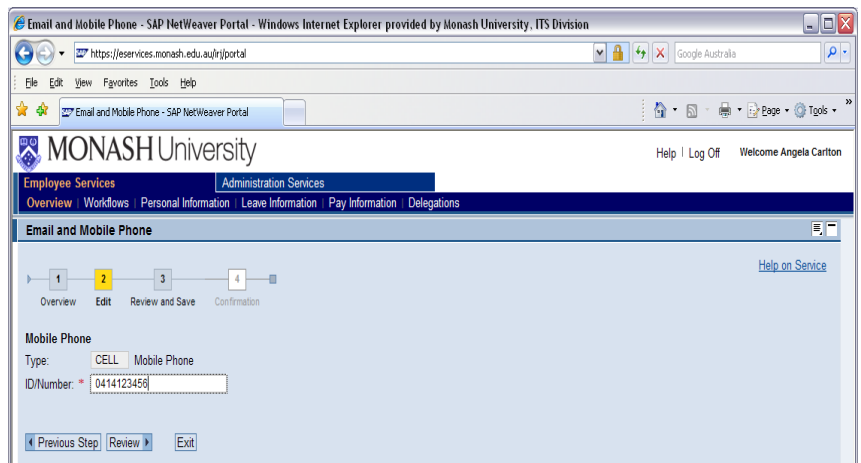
Email and Mobile Phone - SAP NetWeaver Portal - Windows Internet Explorer provided by Monash University, ITS Division

https://eservices.monash.edu.au/irj/portal

Google Australia

File Edit View Favorites Tools Help

Email and Mobile Phone - SAP NetWeaver Portal

Page Tools

MONASH University

Help | Log Off Welcome Angela Carlton

Employee Services Administration Services

Overview | Workflows | Personal Information | Leave Information | Pay Information | Delegations

Email and Mobile Phone

Help on Service

1 Overview 2 Edit 3 Review and Save 4 Confirmation

Mobile Phone

Type: CELL Mobile Phone

ID/Number: * 0414123456

Previous Step Review Exit